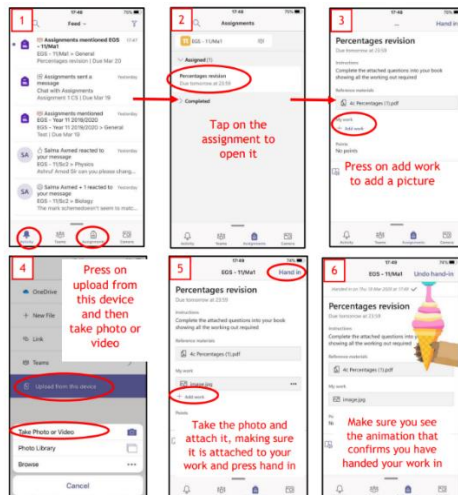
1

Feed

Assignments mentioned EGS - 11/Ma1
EGS - 11/Ma1 > General
Percentages revision | Due Mar 20

Assignments sent a message
Chat with Assignments
Assignment 1 CS | Due Mar 19

Assignments mentioned EGS - Year 11 2019/2020
EGS - Year 11 2019/2020 > General
Test | Due Mar 12

SA Salma Avned reacted to your message
EGS - 11/Sc2 > Physics

SA Salma Avned + 1 reacted to your message
EGS - 11/Sc2 > Biology

Activity Teams Assignments Calendar

2

Assignments

EGS - 11/Ma1

Assigned (1)

Percentages revision
Due tomorrow at 23:59

Completed

Tap on the assignment to open it

3

Hand in

Percentages revision
Due tomorrow at 23:59

Instructions
Complete the attached questions into your book showing all the working out required

Reference materials
Ac Percentages (1).pdf

My work
+ Add work

Points
No points

Press on add work to add a picture

4

OneDrive

+ New File

Link

Teams

Upload from this device

Take Photo or Video
Photo Library
Browse

Cancel

Press on upload from this device and then take photo or video

5

EGS - 11/Ma1 Hand in

Percentages revision
Due tomorrow at 23:59

Instructions
Complete the attached questions into your book showing all the working out required

Reference materials
Ac Percentages (1).pdf

My work
image.jpg
+ Add work

Points

Take the photo and attach it, making sure it is attached to your work and press hand in

6

EGS - 11/Ma1 Undo hand-in

Percentages revision
Due tomorrow at 23:59

Instructions
Complete the attached questions into your book showing all the working out required

Reference materials
Ac Percentages (1).pdf

My work
image.jpg

Make sure you see the animation that confirms you have handed your work in